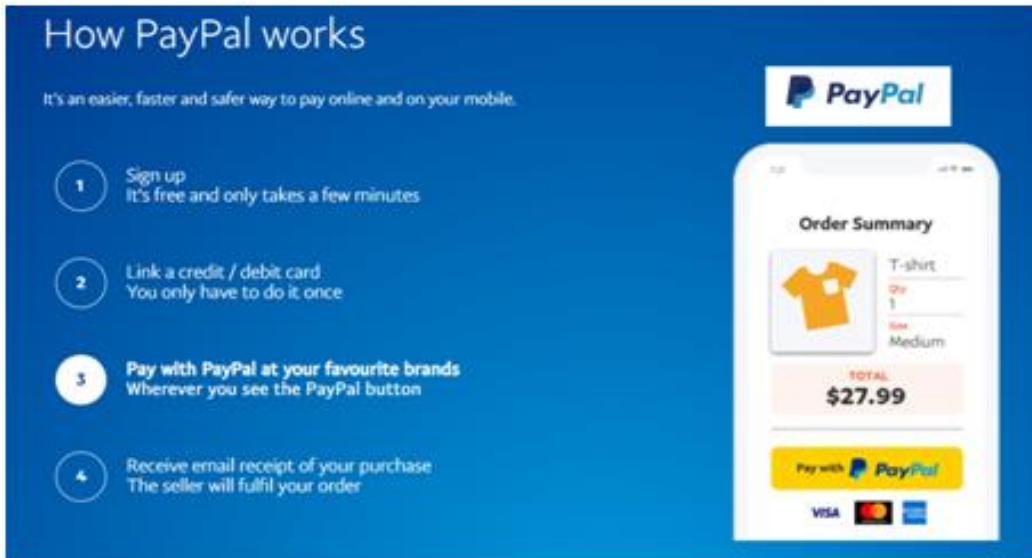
How PayPal works

It's an easier, faster and safer way to pay online and on your mobile.

1 Sign up
It's free and only takes a few minutes

2 Link a credit / debit card
You only have to do it once

3 Pay with PayPal at your favourite brands
Wherever you see the PayPal button

4 Receive email receipt of your purchase
The seller will fulfil your order

PayPal

Order Summary

T-shirt
Qty
1
Size
Medium

TOTAL
$27.99

Pay with PayPal

VISA